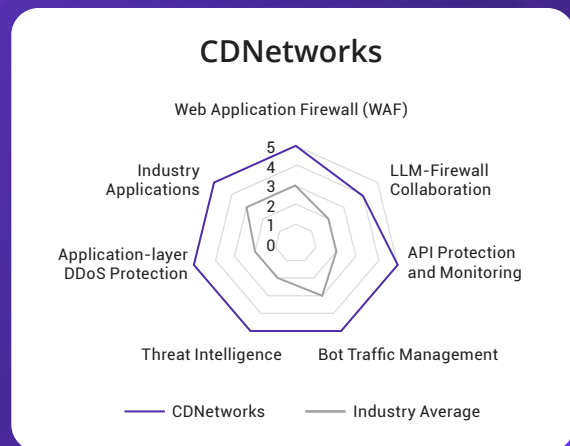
CDNetworks

Web Application Firewall (WAF)

LLM-Firewall Collaboration

API Protection and Monitoring

Bot Traffic Management

Threat Intelligence

Application-layer DDoS Protection

Industry Applications

5
4
3
2
1
0

CDNetworks
Industry Average